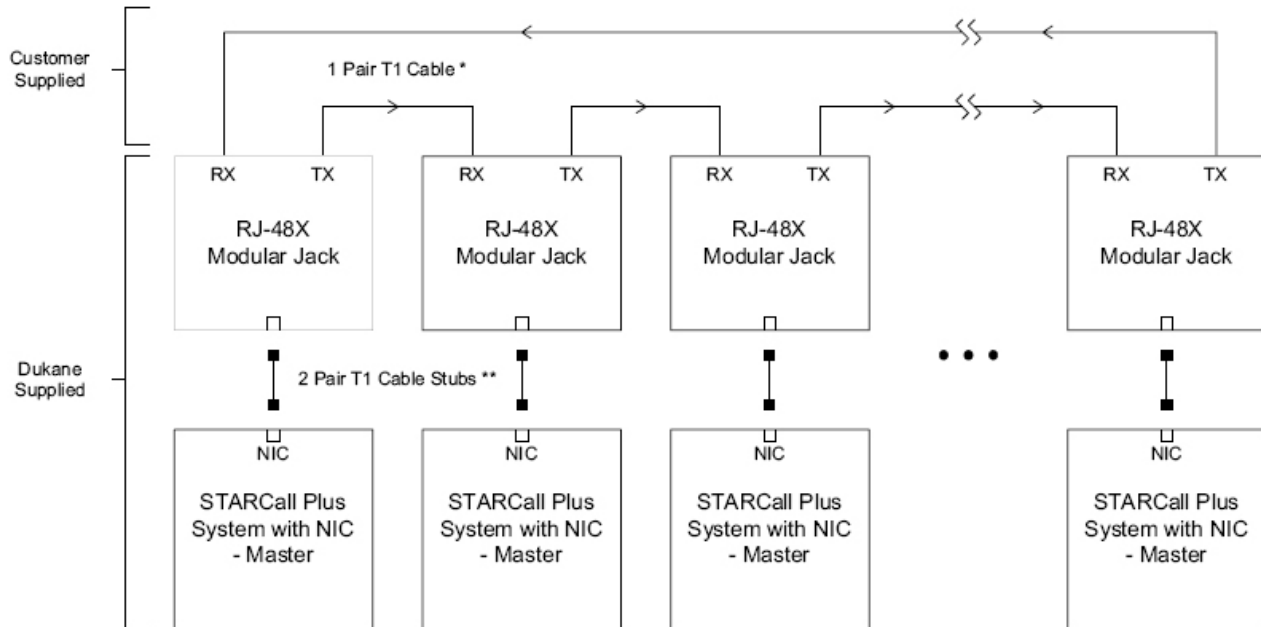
Customer Supplied

1 Pair T1 Cable *

RX TX
RJ-48X Modular Jack

RX TX
RJ-48X Modular Jack

RX TX
RJ-48X Modular Jack

RX TX
RJ-48X Modular Jack

Dukane Supplied

2 Pair T1 Cable Stubs **

NIC
STARCall Plus System with NIC - Master

NIC
STARCall Plus System with NIC - Master

NIC
STARCall Plus System with NIC - Master

NIC
STARCall Plus System with NIC - Master